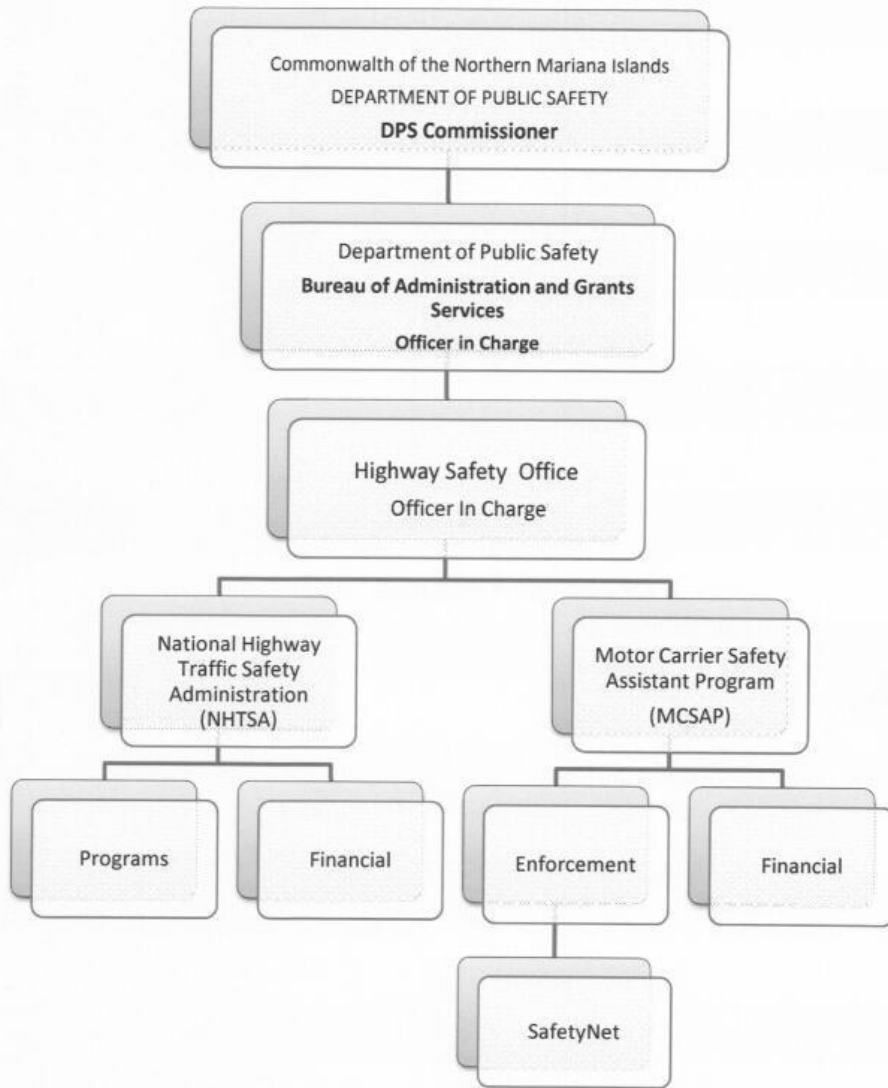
Commonwealth of the Northern Mariana Islands
DEPARTMENT OF PUBLIC SAFETY
DPS Commissioner

Department of Public Safety
Bureau of Administration and Grants Services
Officer in Charge

Highway Safety Office
Officer In Charge

National Highway Traffic Safety Administration (NHTSA)

Motor Carrier Safety Assistant Program (MCSAP)

Programs

Financial

Enforcement

Financial

SafetyNet